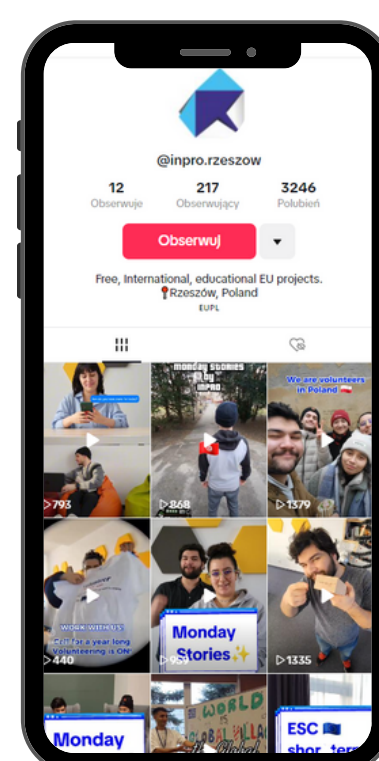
@inpro.rzeszow

12
Obserwuje

217
Obserwujący

3246
Polubień

Obserwuj

Free, International, educational EU projects.
📍Rzeszów, Poland
EUPL

793

MONDAY STORIES BY INPRO

868

We are volunteers in Poland

1379

WORK WITH US
Call for a year long volunteering is ON!

440

Monday Stories✨

959

1335

Monday

WORLD IS A GLOBAL VILLAGE

ESC short term